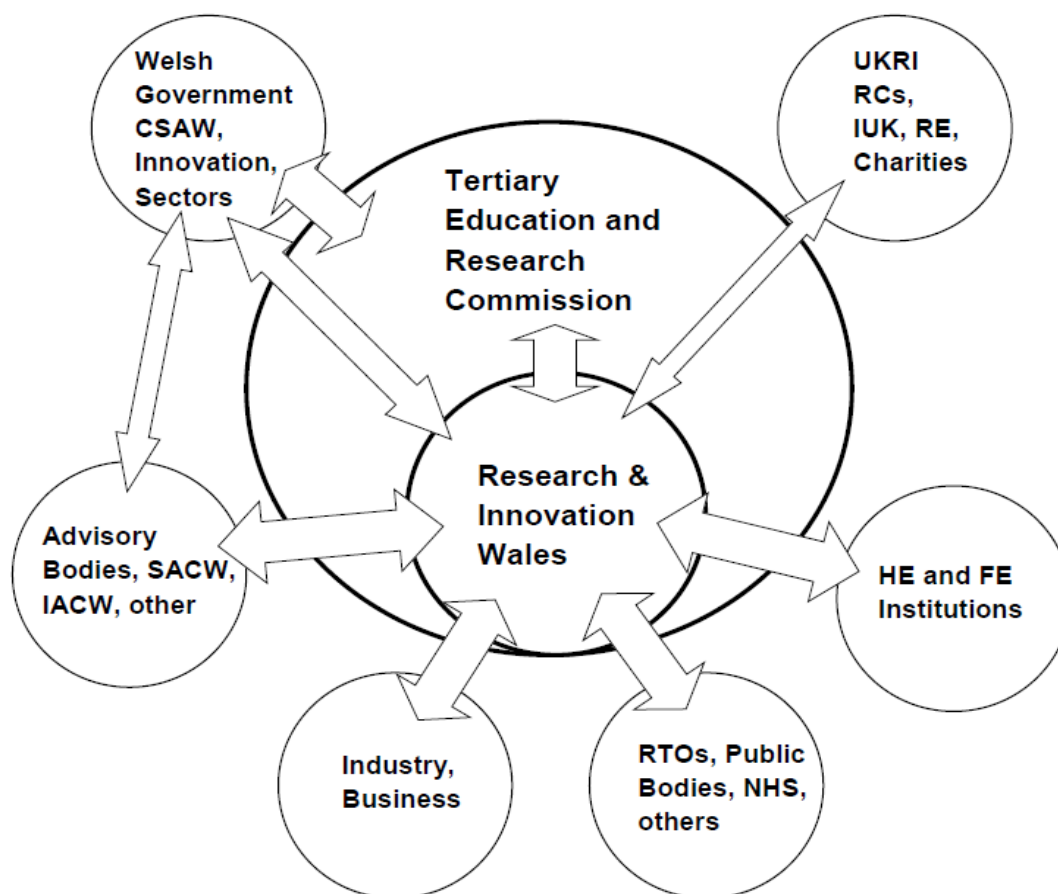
Welsh Government CSAW, Innovation, Sectors

UKRI RCs, IUK, RE, Charities

Tertiary Education and Research Commission

Research & Innovation Wales

Advisory Bodies, SACW, IACW, other

HE and FE Institutions

Industry, Business

RTOs, Public Bodies, NHS, others